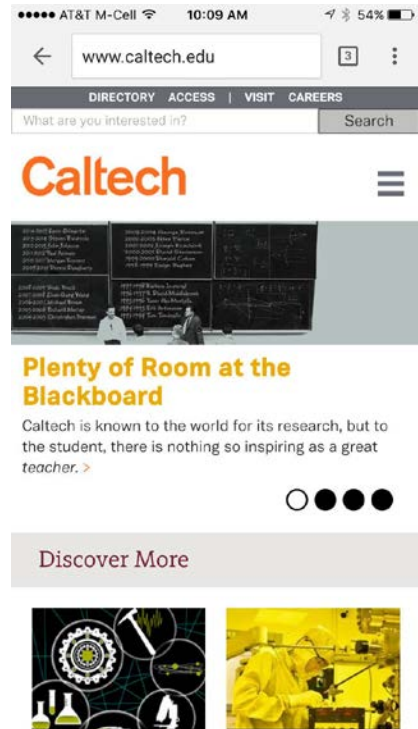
●●●●● AT&T M-Cell 10:09 AM 54%

www.caltech.edu 3

DIRECTORY ACCESS | VISIT CAREERS

What are you interested in? Search

Caltech

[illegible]

Plenty of Room at the Blackboard

Caltech is known to the world for its research, but to the student, there is nothing so inspiring as a great teacher. >

Discover More